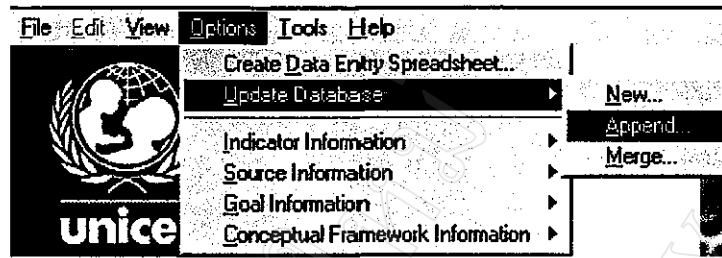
File Edit View Options Tools Help

Create Data Entry Spreadsheet...
Update Database
Indicator Information
Source Information
Goal Information
Conceptual Framework Information

New...
Append...
Merge...

unice